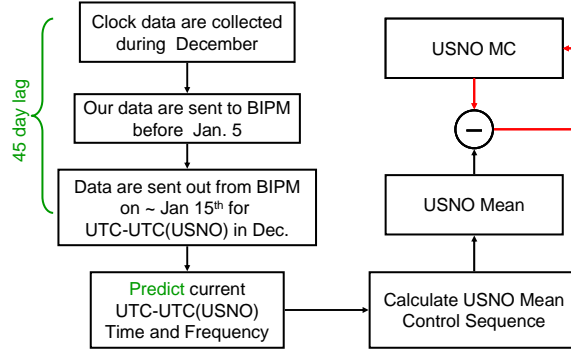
45 day lag

Clock data are collected during December

Our data are sent to BIPM before Jan. 5

Data are sent out from BIPM on ~ Jan 15$^{th}$ for UTC-UTC(USNO) in Dec.

Predict current UTC-UTC(USNO) Time and Frequency

Calculate USNO Mean Control Sequence

USNO Mean

$-$

USNO MC